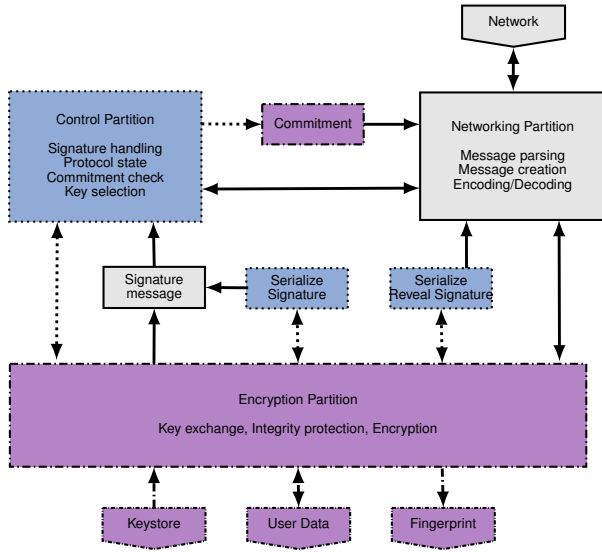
Network

Control Partition

Signature handling
Protocol state
Commitment check
Key selection

Commitment

Networking Partition

Message parsing
Message creation
Encoding/Decoding

Signature message

Serialize Signature

Serialize Reveal Signature

Encryption Partition

Key exchange, Integrity protection, Encryption

Keystore

User Data

Fingerprint